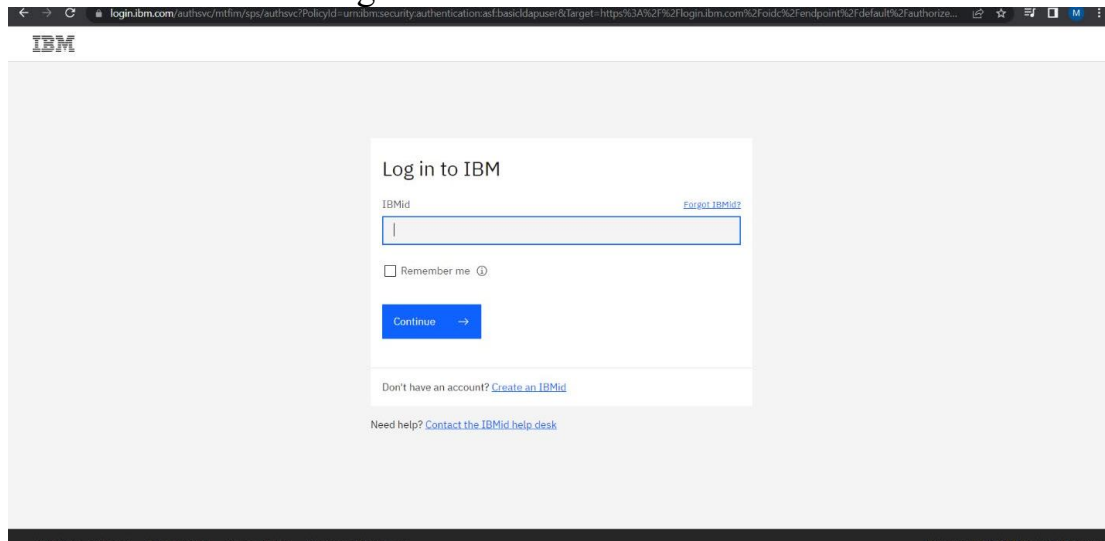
login.ibm.com/authsvc/mtfim/sps/authsvc?PolicyId=urn:ibm:security:authentication:asf:basicldapuser&Target=https%3A%2F%2Flogin.ibm.com%2Foidc%2Fendpoint%2Fdefault%2Fauthorize...

M

IBM

Log in to IBM

IBMid

Forgot IBMid?

Remember me ⓘ

Continue →

Don't have an account? Create an IBMid

Need help? Contact the IBMid help desk